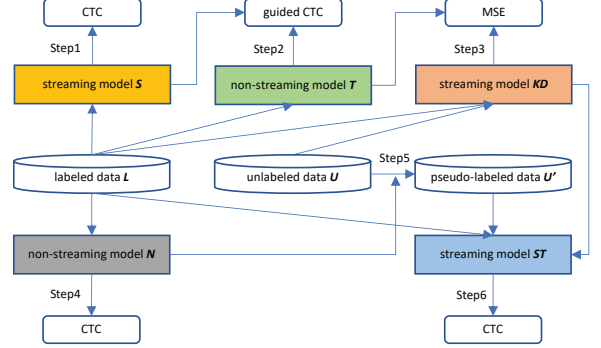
CTC

guided CTC

MSE

Step1

Step2

Step3

streaming model $\boldsymbol{S}$

non-streaming model $\boldsymbol{T}$

streaming model $\boldsymbol{KD}$

Step5

labeled data $\boldsymbol{L}$

unlabeled data $\boldsymbol{U}$

pseudo-labeled data $\boldsymbol{U'}$

non-streaming model $\boldsymbol{N}$

streaming model $\boldsymbol{ST}$

Step4

Step6

CTC

CTC